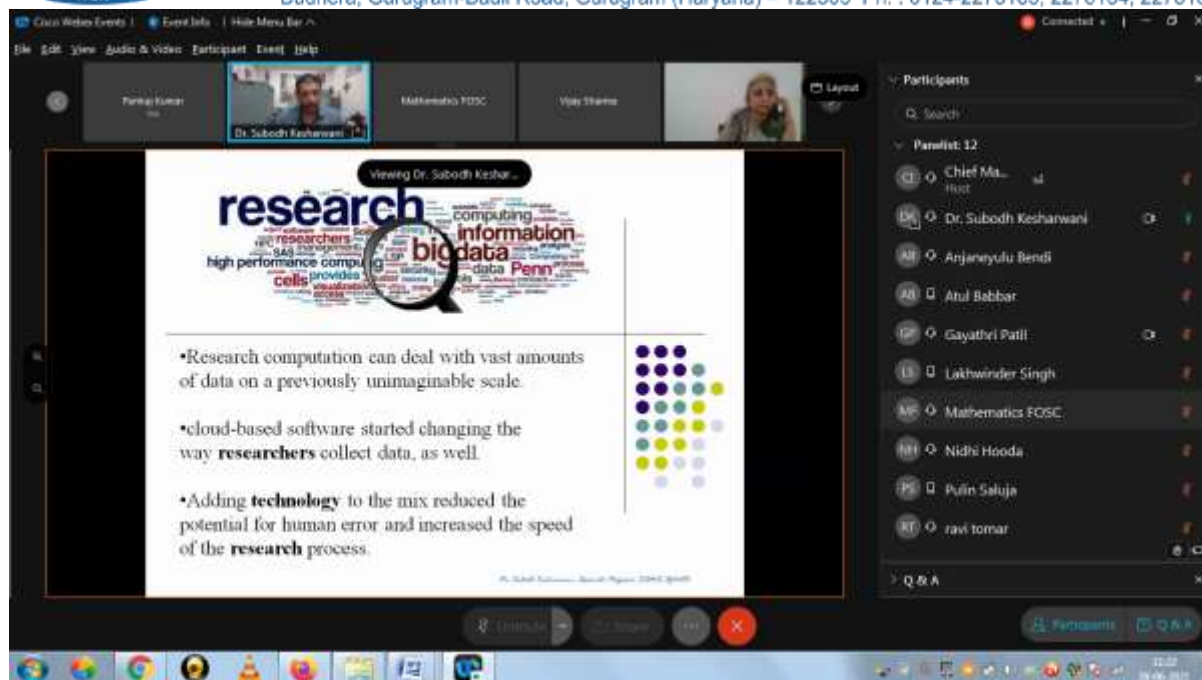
Budhera, Gurugram Badli Road, Gurugram (Haryana) – 122505 Ph. : 0124-2276183, 2276184, 227618

Cisco Webex Events | Event Info | Hide Menu Bar

File Edit View Audio & Video Participant Event Help

Connected

Pankaj Kumar

Dr. Subodh Kesharwani

Mathematics FOSC

Vijay Sharma

Layout

Viewing Dr. Subodh Keshar...

research computing information researchers big data high performance computing cells provides Penn

•Research computation can deal with vast amounts of data on a previously unimaginable scale.

•cloud-based software started changing the way **researchers** collect data, as well.

•Adding **technology** to the mix reduced the potential for human error and increased the speed of the **research** process.

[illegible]

Participants

Search

Panelist: 12

CI Chief Ma... Host

DK Dr. Subodh Kesharwani

AB Anjaneyulu Bendi

AB Atul Babbar

GP Gayathri Patil

LS Lakhwinder Singh

MF Mathematics FOSC

NH Nidhi Hooda

PS Pulin Saluja

RT ravi tomar

Q & A

Unmute

Share

Participants

Q & A